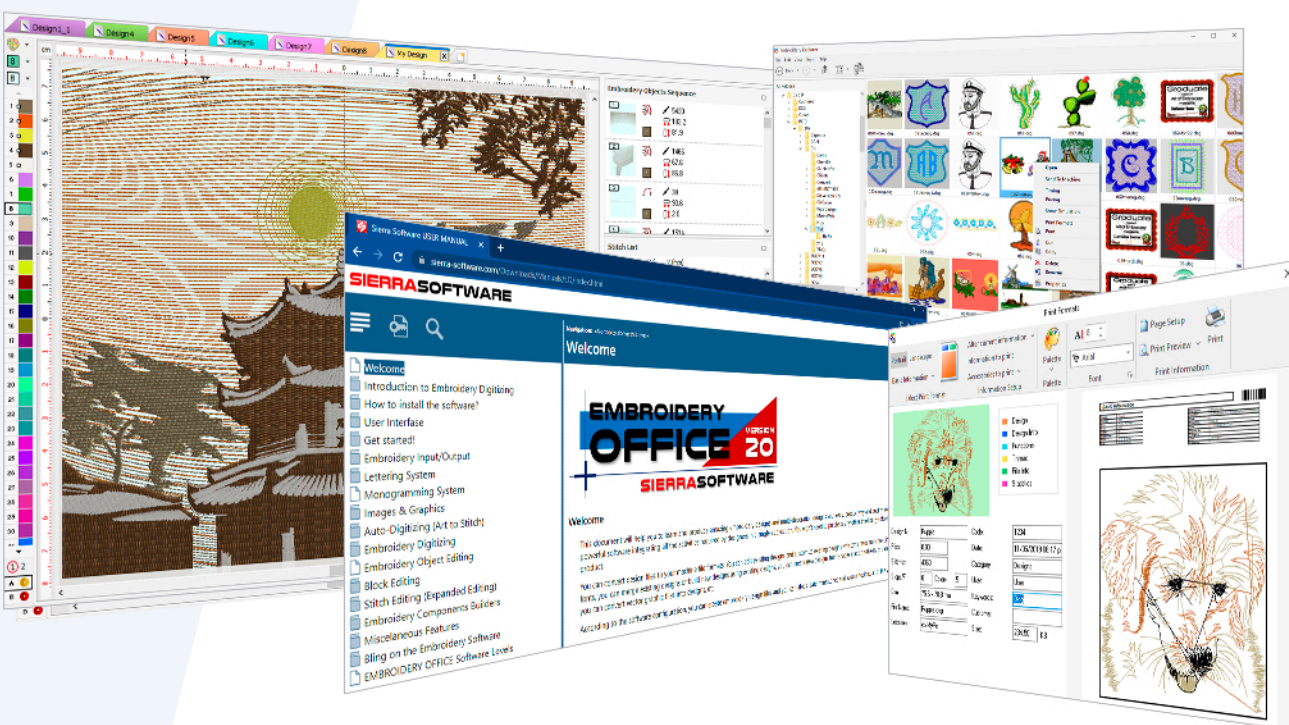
Design1_1
Design4
Design5
Design6
Design7
Design8
My Design

Embroidery Objects Sequence
Stitch List

Sierra Software USER MANUAL
sierra-software.com/Documents/Manuals/EO/index.html
SIERRASOFTWARE

Welcome
Introduction to Embroidery Digitizing
How to install the software?
User Interface
Get started!
Embroidery Input/Output
Lettering System
Monogramming System
Images & Graphics
Auto-Digitizing (Art to Stitch)
Embroidery Digitizing
Embroidery Object Editing
Block Editing
Stitch Editing (Expanded Editing)
Embroidery Components Builders
Miscelaneous Features
Bling on the Embroidery Software
EMBROIDERY OFFICE Software Levels

Welcome

EMBROIDERY OFFICE
VERSION 20
SIERRASOFTWARE

Welcome

Print Format

Palette
Font
Page Setup
Print Preview
Print
Print Information
Arial

Design
Designinfo
Barcode
Thread
Fabric
Statistics

Code
Date
Category
User
Keywords
Customer
Size
Designs